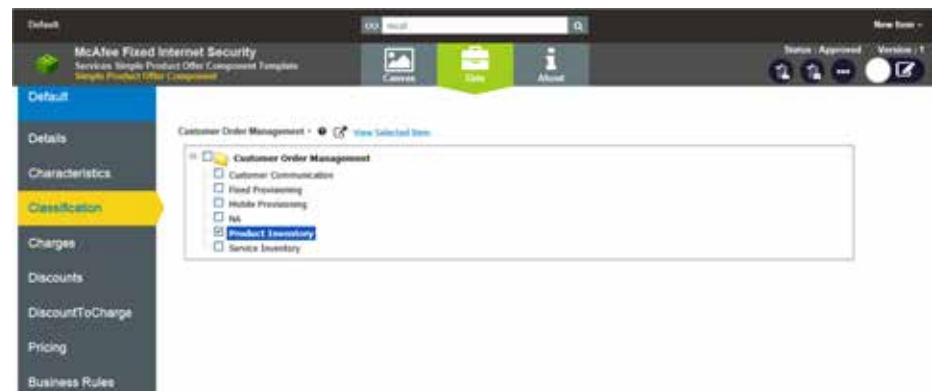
Default

mcaf

New Item

McAfee Fixed Internet Security
Services Simple Product Offer Component Template
Simple Product Offer Component

Canvas

Data

About

Status : Approved

Version : 1

Default

Details

Characteristics

Classification

Charges

Discounts

DiscountToCharge

Pricing

Business Rules

Customer Order Management

View Selected Item

Customer Order Management

Customer Communication

Fixed Provisioning

Mobile Provisioning

NA

Product Inventory

Service Inventory